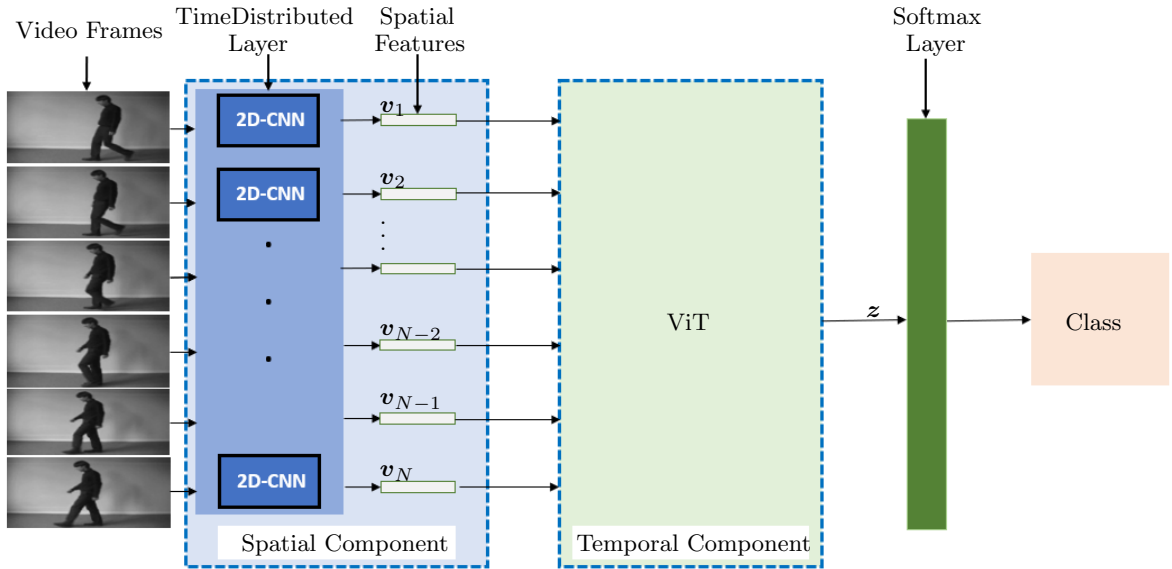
Video Frames

TimeDistributed Layer

Spatial Features

Softmax Layer

2D-CNN

2D-CNN

2D-CNN

$\boldsymbol{v}_1$

$\boldsymbol{v}_2$

$\boldsymbol{v}_{N-2}$

$\boldsymbol{v}_{N-1}$

$\boldsymbol{v}_N$

ViT

$\boldsymbol{z}$

Class

Spatial Component

Temporal Component